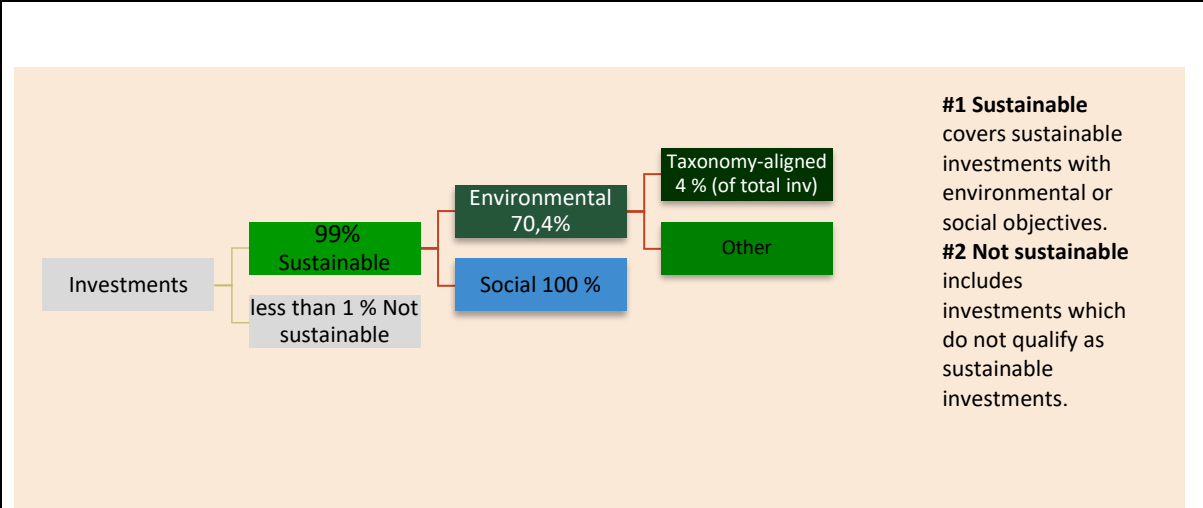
Investments

99% Sustainable

less than 1 % Not sustainable

Environmental 70,4%

Social 100 %

Taxonomy-aligned 4 % (of total inv)

Other

**#1 Sustainable** covers sustainable investments with environmental or social objectives.
**#2 Not sustainable** includes investments which do not qualify as sustainable investments.